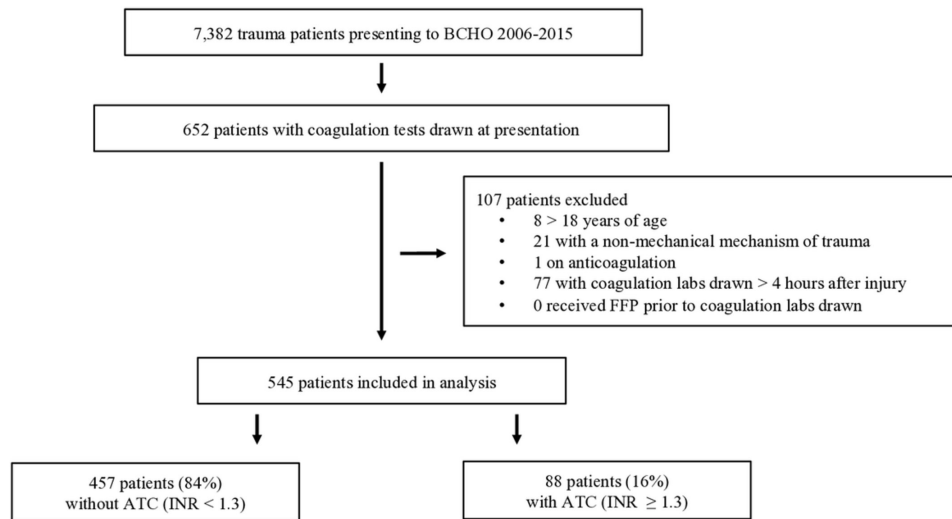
7,382 trauma patients presenting to BCHO 2006-2015

652 patients with coagulation tests drawn at presentation

107 patients excluded
• 8 > 18 years of age
• 21 with a non-mechanical mechanism of trauma
• 1 on anticoagulation
• 77 with coagulation labs drawn > 4 hours after injury
• 0 received FFP prior to coagulation labs drawn

545 patients included in analysis

457 patients (84%) without ATC (INR < 1.3)

88 patients (16%) with ATC (INR $\geq$ 1.3)